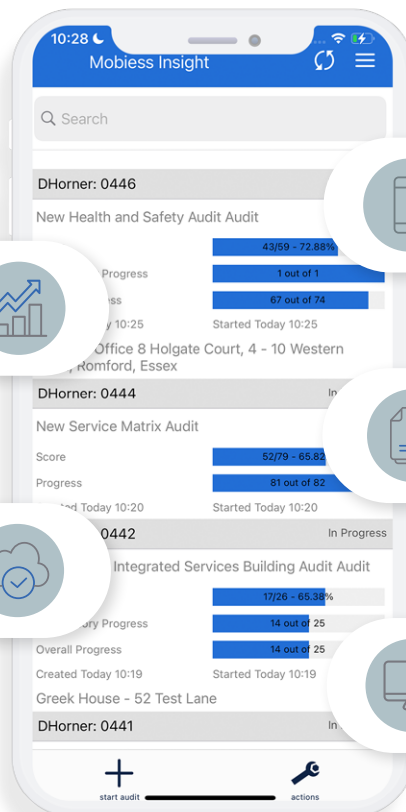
10:28

Mobiess Insight

Search

DHorner: 0446

New Health and Safety Audit Audit

43/59 - 72.88%

Progress

1 out of 1

ess

67 out of 74

y 10:25

Started Today 10:25

Office 8 Holgate Court, 4 - 10 Western Romford, Essex

DHorner: 0444

In

New Service Matrix Audit

Score

52/79 - 65.82

Progress

81 out of 82

ated Today 10:20

Started Today 10:20

0442

In Progress

Integrated Services Building Audit Audit

17/26 - 65.38%

ory Progress

14 out of 25

Overall Progress

14 out of 25

Created Today 10:19

Started Today 10:19

Greek House - 52 Test Lane

DHorner: 0441

In

start audit

actions